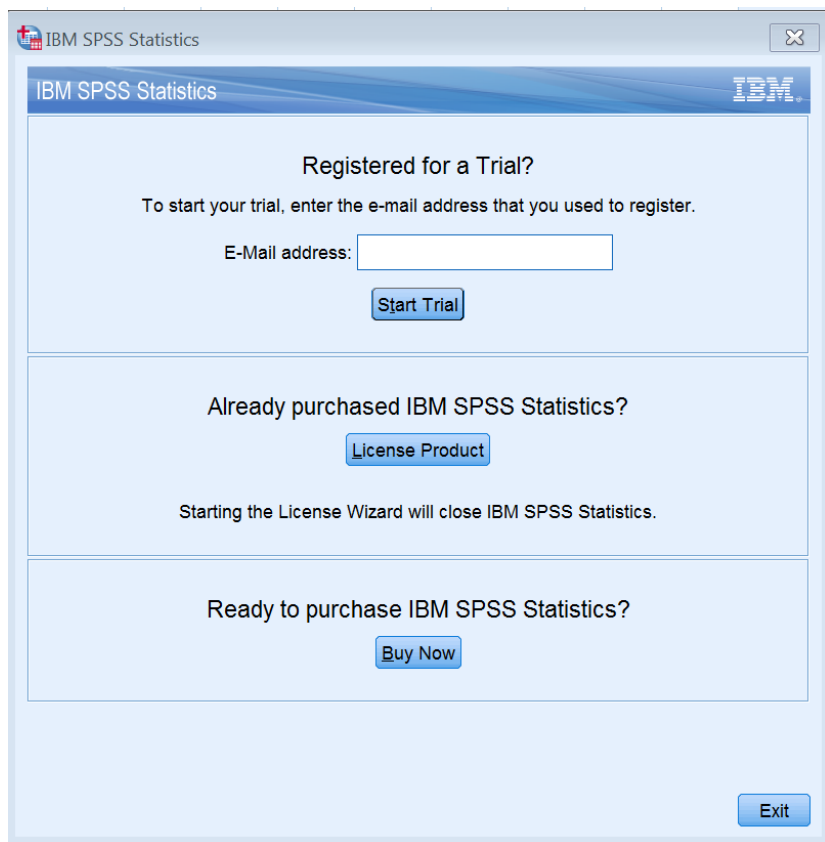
IBM SPSS Statistics

IBM SPSS Statistics

IBM.

Registered for a Trial?

To start your trial, enter the e-mail address that you used to register.

E-Mail address:

Start Trial

Already purchased IBM SPSS Statistics?

License Product

Starting the License Wizard will close IBM SPSS Statistics.

Ready to purchase IBM SPSS Statistics?

Buy Now

Exit